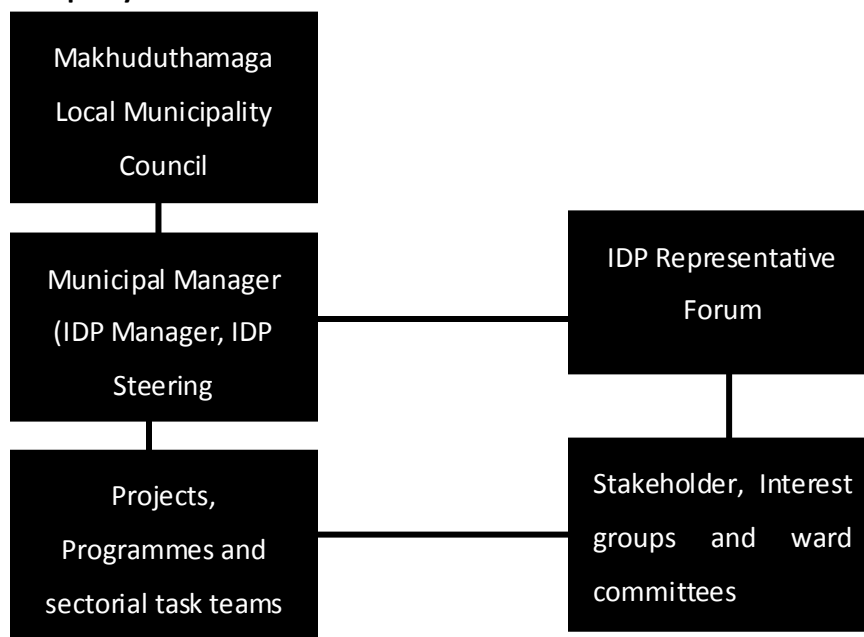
Makhuduthamaga Local Municipality Council

Municipal Manager (IDP Manager, IDP Steering

IDP Representative Forum

Projects, Programmes and sectorial task teams

Stakeholder, Interest groups and ward committees